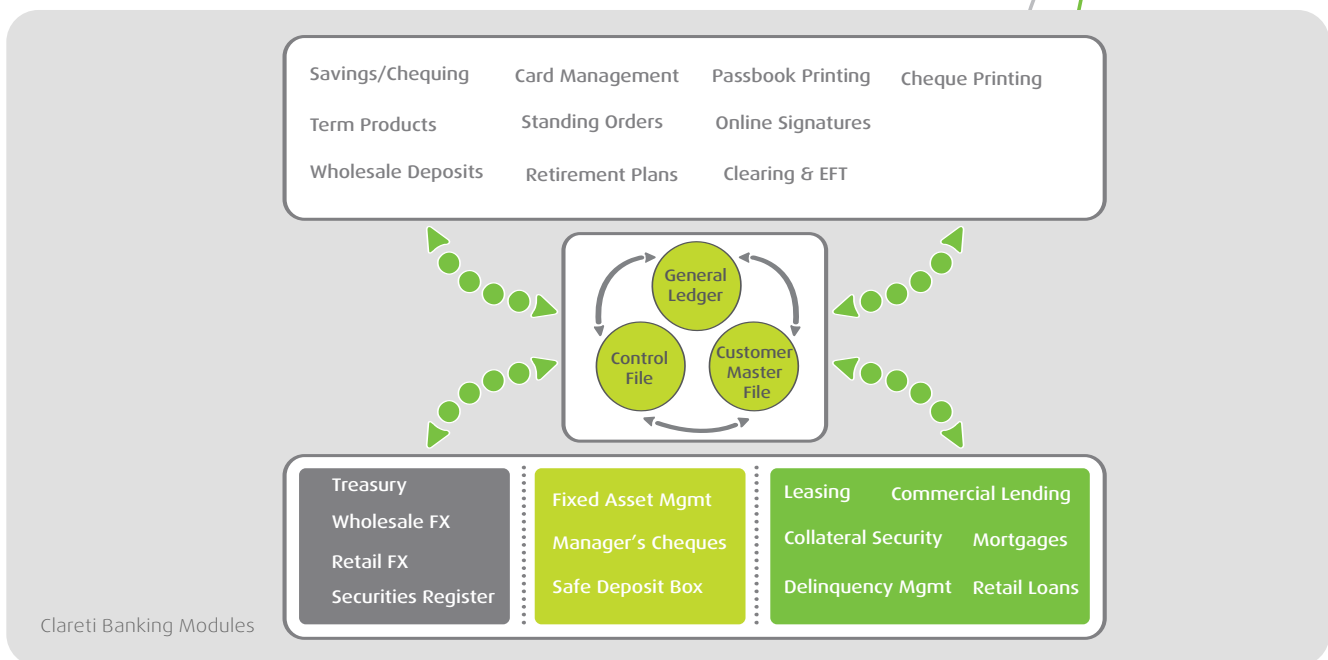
Savings/Chequing
Card Management
Passbook Printing
Cheque Printing
Term Products
Standing Orders
Online Signatures
Wholesale Deposits
Retirement Plans
Clearing & EFT

General Ledger
Control File
Customer Master File

Treasury
Wholesale FX
Retail FX
Securities Register

Fixed Asset Mgmt
Manager's Cheques
Safe Deposit Box

Leasing
Commercial Lending
Collateral Security
Mortgages
Delinquency Mgmt
Retail Loans

Clareti Banking Modules